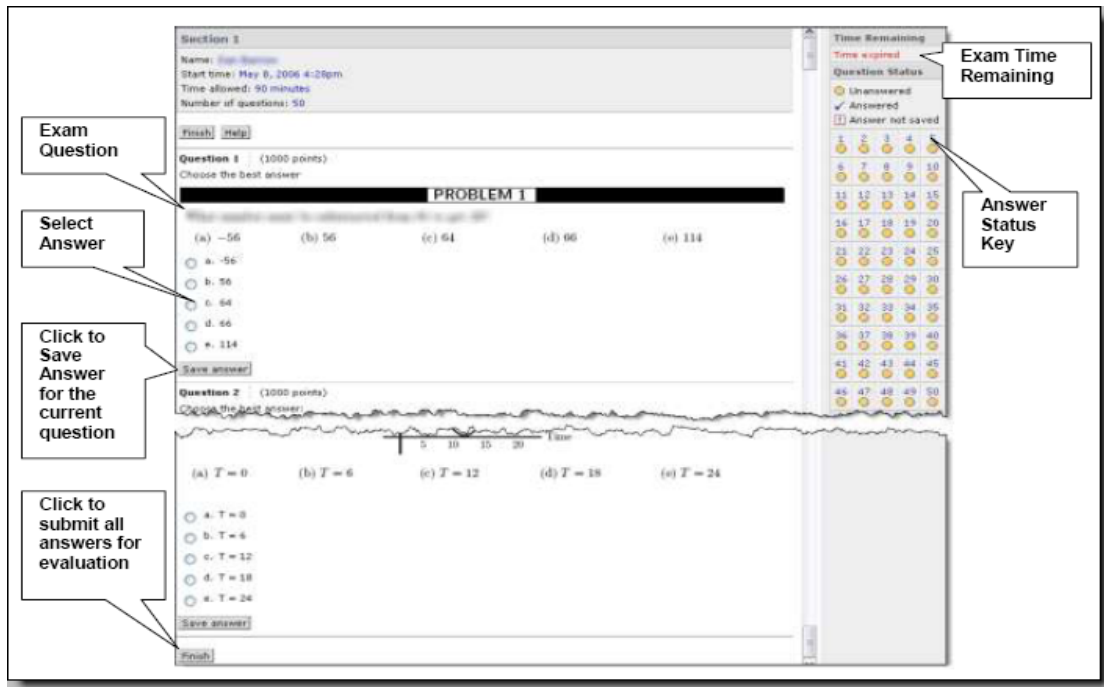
Section 1

Name: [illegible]
Start time: May 8, 2006 4:28pm
Time allowed: 90 minutes
Number of questions: 50

Finish Help

Question 1 (1000 points)
Choose the best answer

PROBLEM 1

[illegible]

(a) −56 (b) 56 (c) 64 (d) 66 (e) 114

a. -56
b. 56
c. 64
d. 66
e. 114

Save answer

Question 2 (1000 points)
Choose the best answer:

5 10 15 20 Time

(a) $T = 0$ (b) $T = 6$ (c) $T = 12$ (d) $T = 18$ (e) $T = 24$

a. T = 0
b. T = 6
c. T = 12
d. T = 18
e. T = 24

Save answer

Finish

Time Remaining
Time expired

Question Status
Unanswered
Answered
Answer not saved

1 2 3 4 5
6 7 8 9 10
11 12 13 14 15
16 17 18 19 20
21 22 23 24 25
26 27 28 29 30
31 32 33 34 35
36 37 38 39 40
41 42 43 44 45
46 47 48 49 50

Exam Question

Select Answer

Click to Save Answer for the current question

Click to submit all answers for evaluation

Exam Time Remaining

Answer Status Key